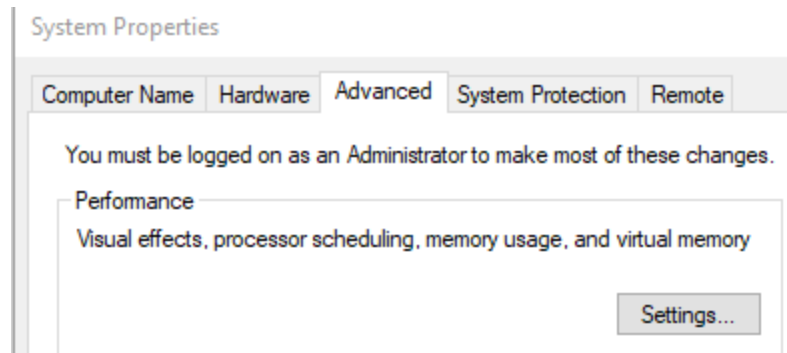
System Properties

Computer Name Hardware Advanced System Protection Remote

You must be logged on as an Administrator to make most of these changes.

Performance

Visual effects, processor scheduling, memory usage, and virtual memory

Settings...